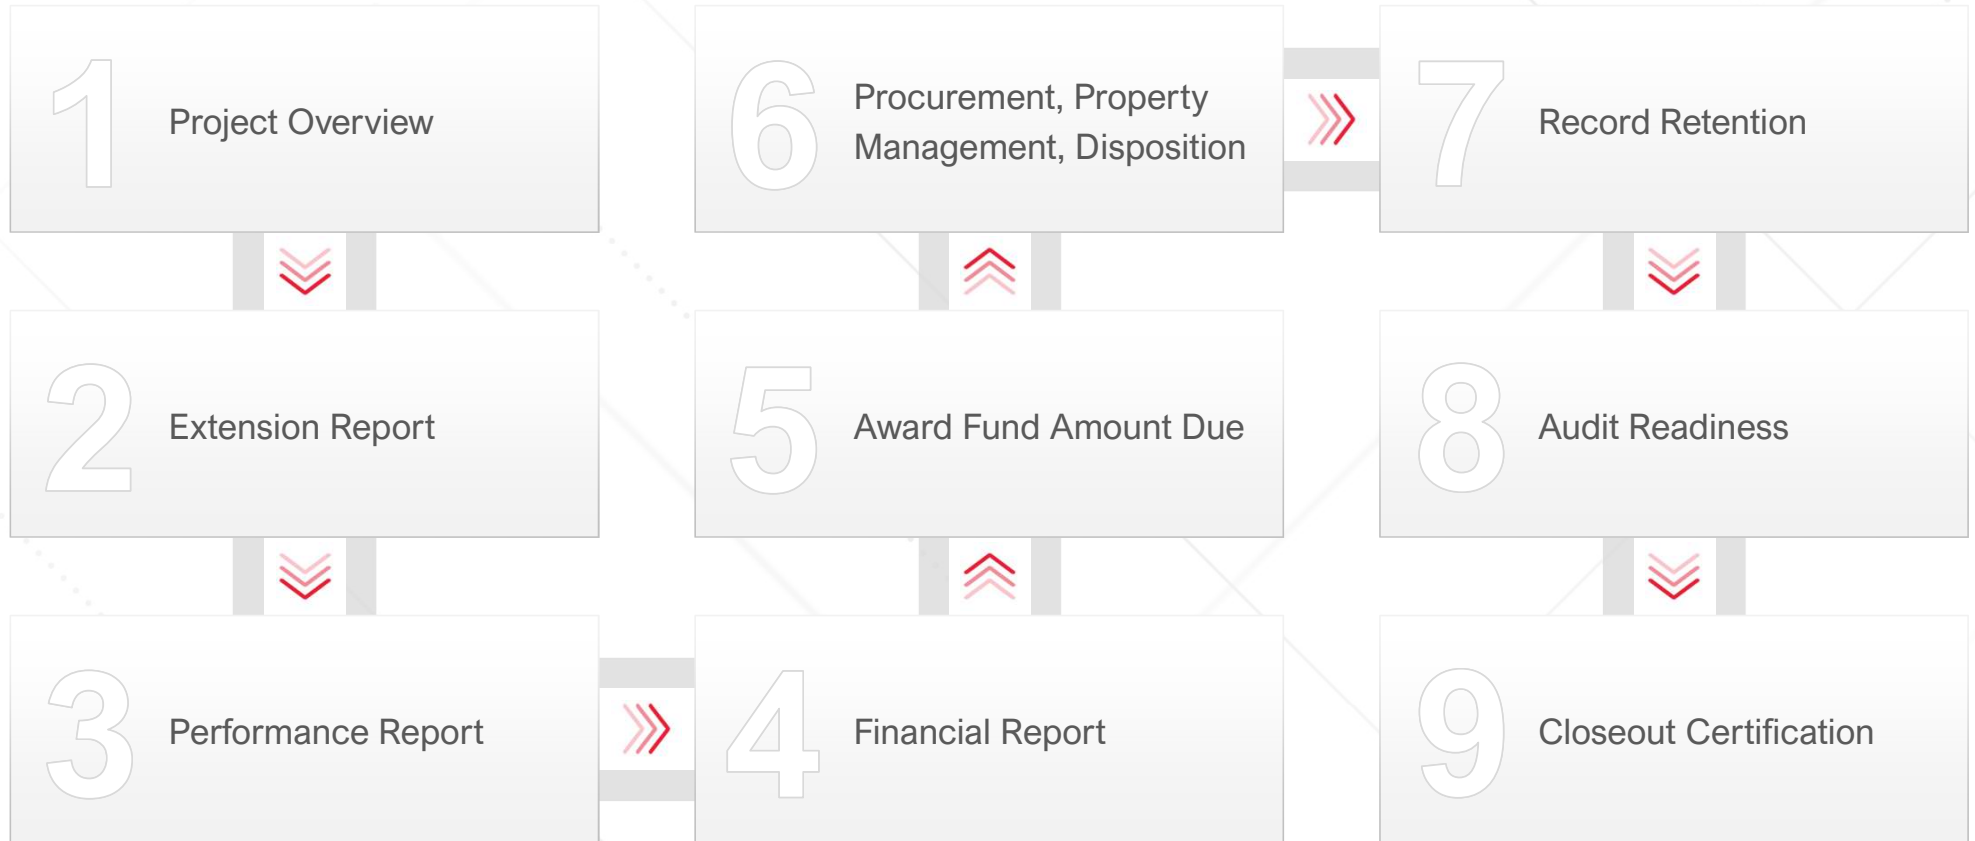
1 Project Overview

2 Extension Report

3 Performance Report

4 Financial Report

5 Award Fund Amount Due

6 Procurement, Property Management, Disposition

7 Record Retention

8 Audit Readiness

9 Closeout Certification